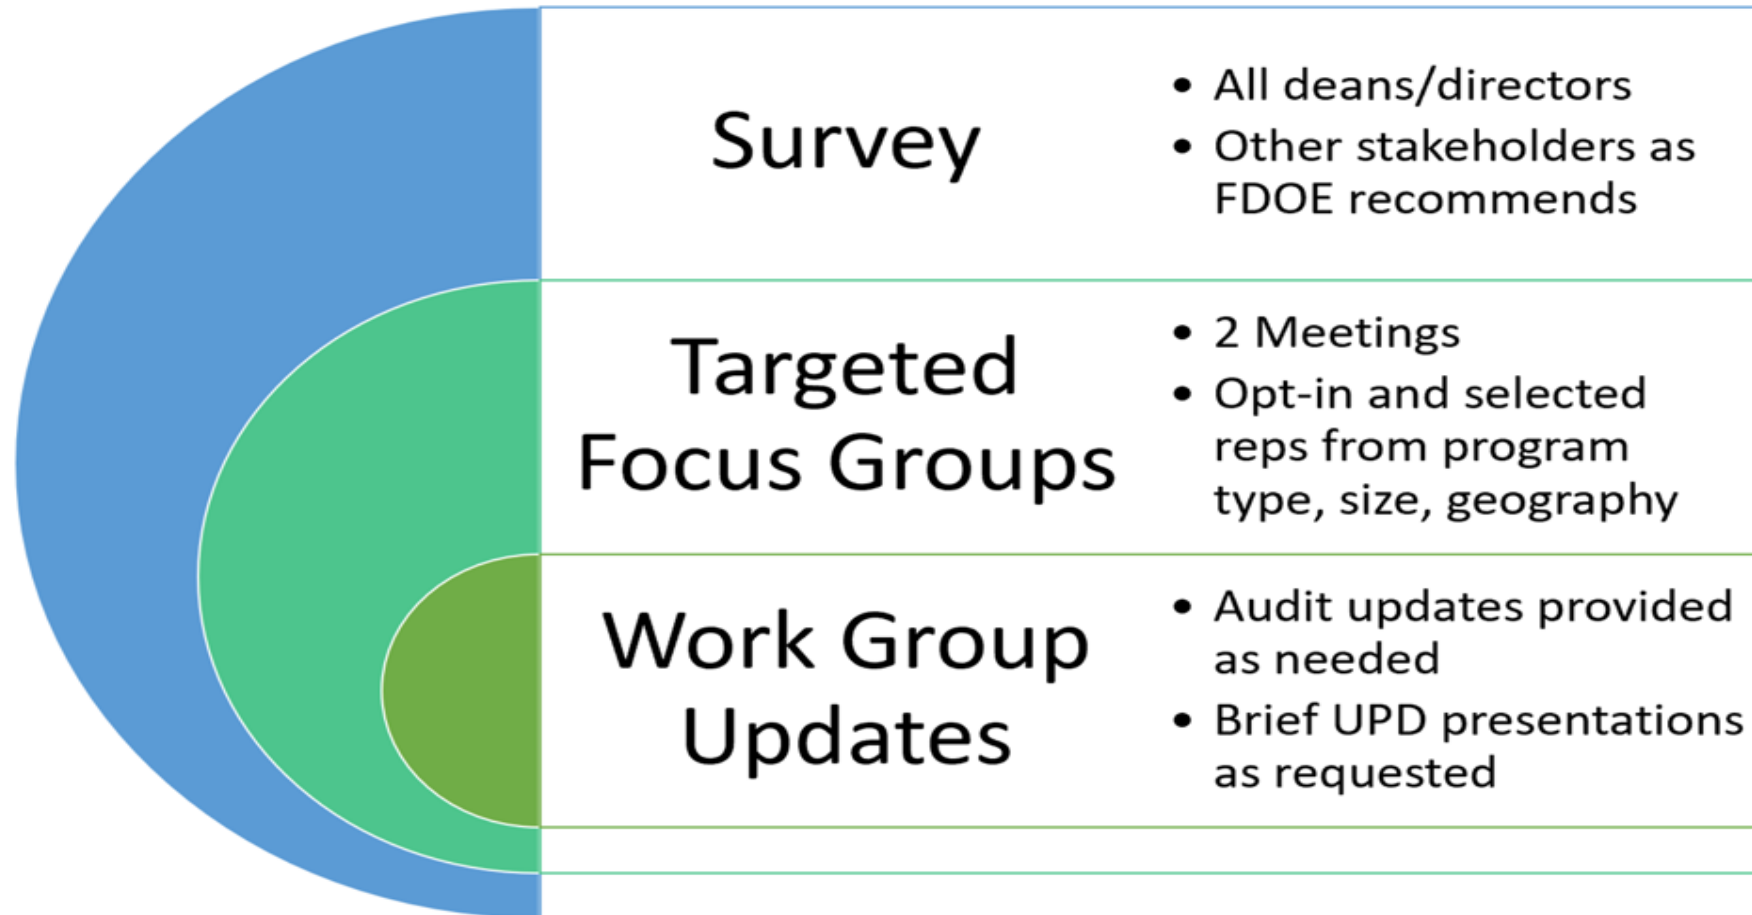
Survey

• All deans/directors
• Other stakeholders as FDOE recommends

Targeted Focus Groups

• 2 Meetings
• Opt-in and selected reps from program type, size, geography

Work Group Updates

• Audit updates provided as needed
• Brief UPD presentations as requested